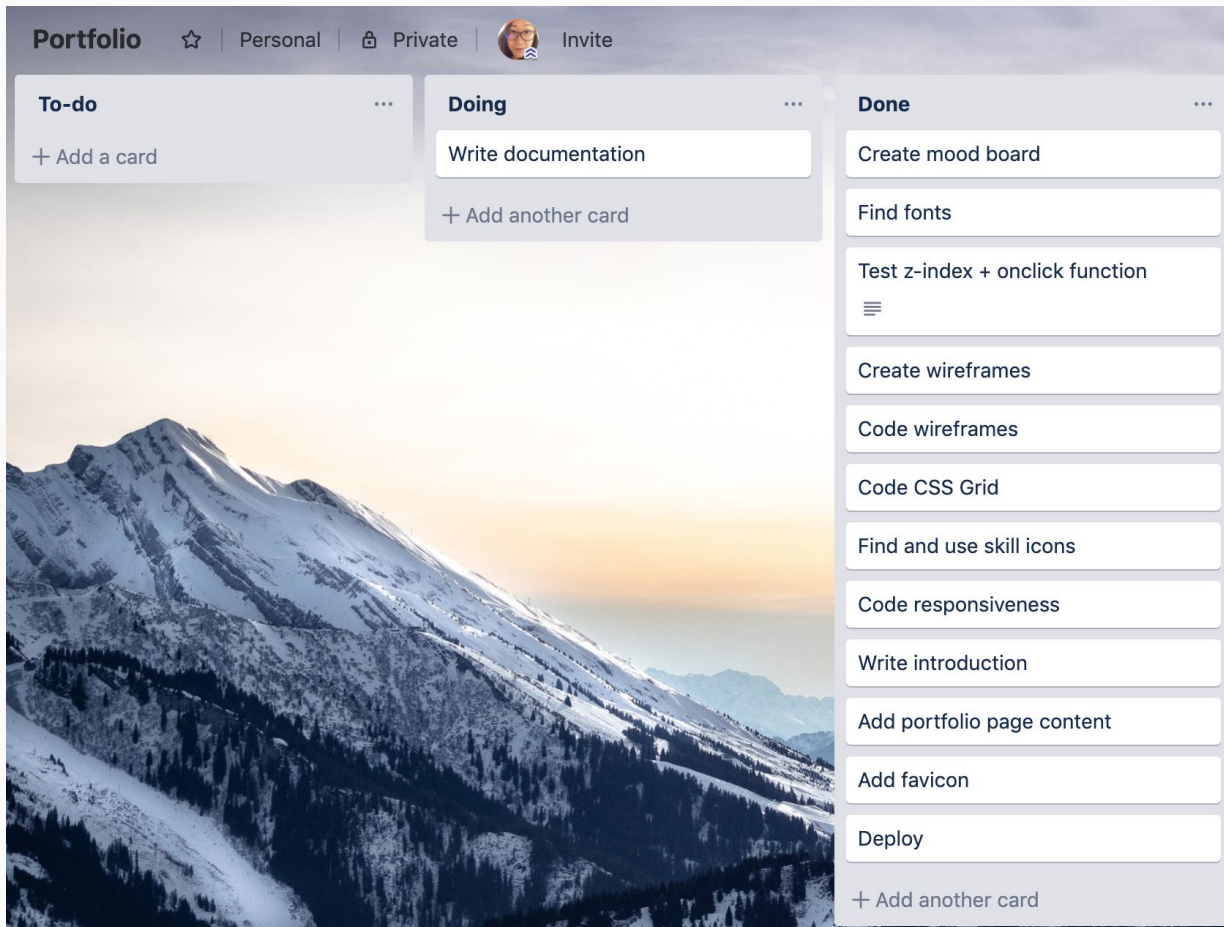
Portfolio ☆ | Personal | Private | Invite

To-do ...
+ Add a card

Doing ...
Write documentation
+ Add another card

Done ...
Create mood board
Find fonts
Test z-index + onclick function
Create wireframes
Code wireframes
Code CSS Grid
Find and use skill icons
Code responsiveness
Write introduction
Add portfolio page content
Add favicon
Deploy
+ Add another card